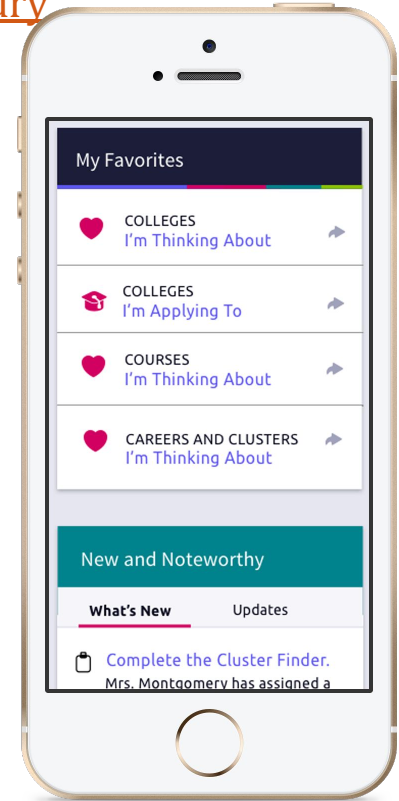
ry

My Favorites

COLLEGES
I'm Thinking About

COLLEGES
I'm Applying To

COURSES
I'm Thinking About

CAREERS AND CLUSTERS
I'm Thinking About

New and Noteworthy

What's New
Updates

Complete the Cluster Finder.
Mrs. Montgomery has assigned a